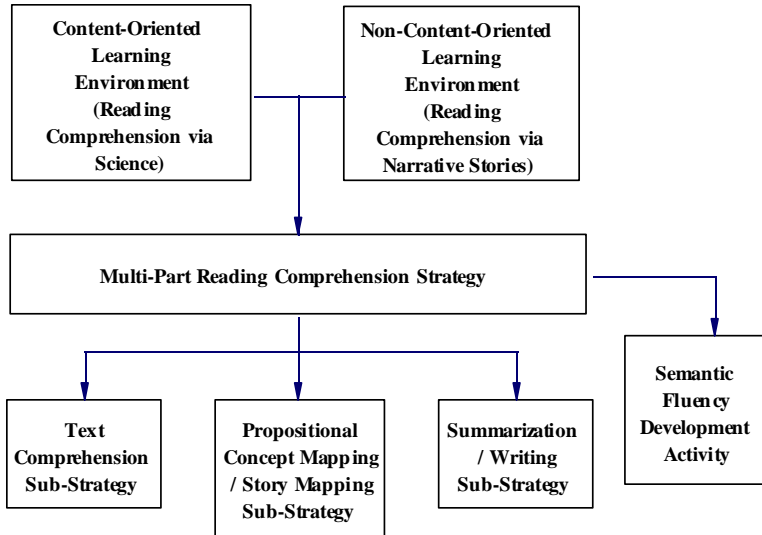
Content-Oriented Learning Environment (Reading Comprehension via Science)

Non-Content-Oriented Learning Environment (Reading Comprehension via Narrative Stories)

Multi-Part Reading Comprehension Strategy

Semantic Fluency Development Activity

Text Comprehension Sub-Strategy

Propositional Concept Mapping / Story Mapping Sub-Strategy

Summarization / Writing Sub-Strategy